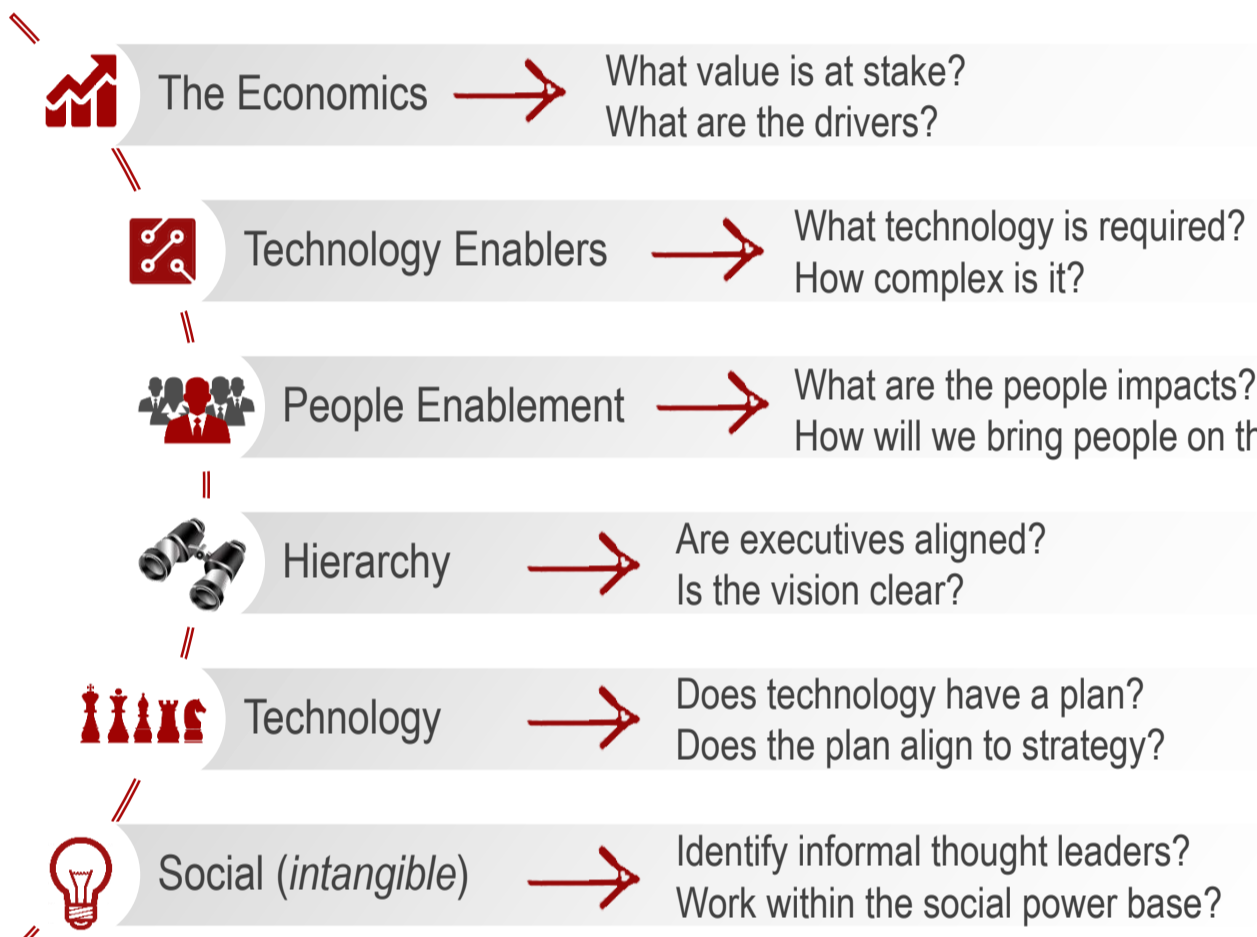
The Economics
What value is at stake?
What are the drivers?

Technology Enablers
What technology is required?
How complex is it?

People Enablement
What are the people impacts?
How will we bring people on th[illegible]

Hierarchy
Are executives aligned?
Is the vision clear?

Technology
Does technology have a plan?
Does the plan align to strategy?

Social (*intangible*)
Identify informal thought leaders?
Work within the social power base?